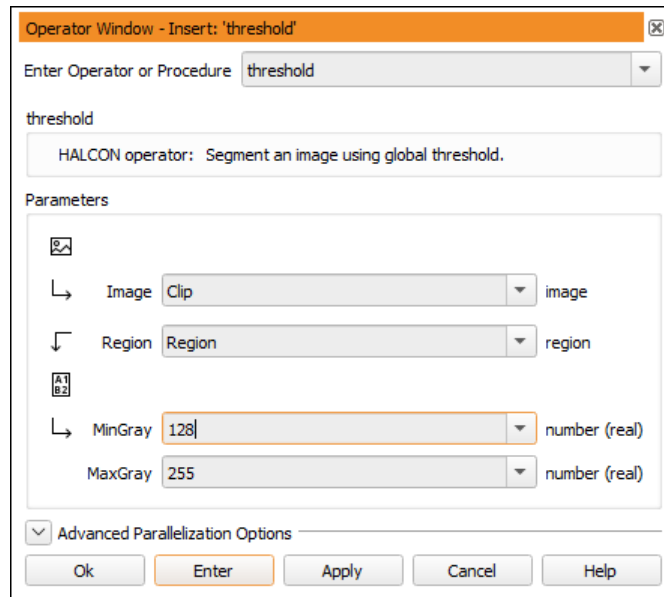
Operator Window - Insert: 'threshold'

Enter Operator or Procedure threshold

threshold

HALCON operator: Segment an image using global threshold.

Parameters

Image Clip image

Region Region region

A1
B2

MinGray 128 number (real)

MaxGray 255 number (real)

Advanced Parallelization Options

Ok Enter Apply Cancel Help